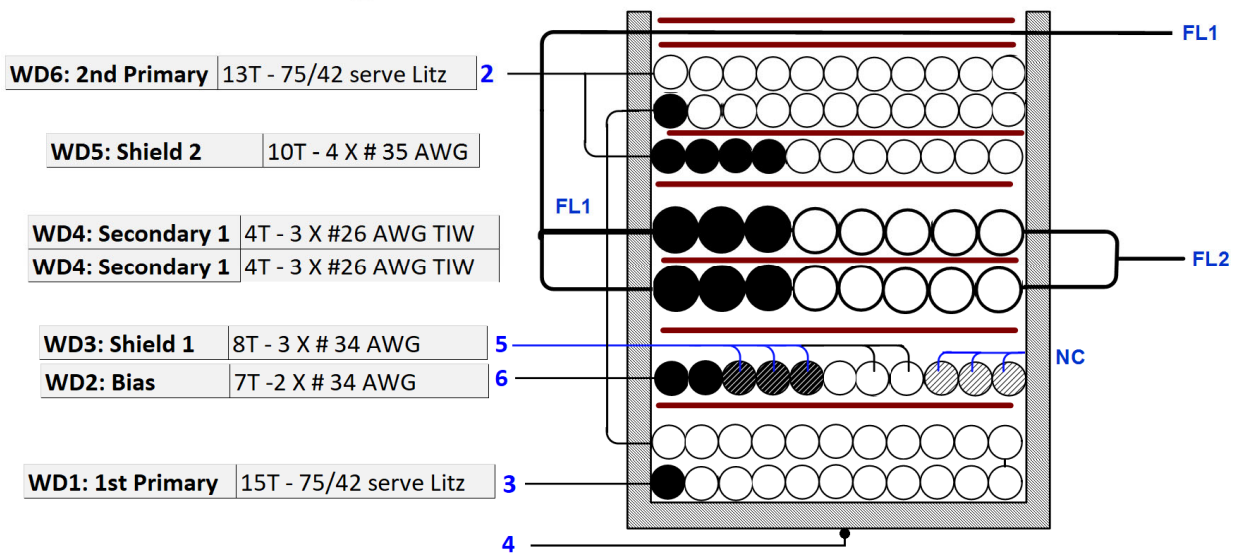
| WD6: 2nd Primary | 13T - 75/42 serve Litz |
|---|---|

2

FL1

| WD5: Shield 2 | 10T - 4 X # 35 AWG |
|---|---|

FL1

| WD4: Secondary 1 | 4T - 3 X #26 AWG TIW |
|---|---|
| WD4: Secondary 1 | 4T - 3 X #26 AWG TIW |

FL2

| WD3: Shield 1 | 8T - 3 X # 34 AWG |
|---|---|
| WD2: Bias | 7T -2 X # 34 AWG |

5

6

NC

| WD1: 1st Primary | 15T - 75/42 serve Litz |
|---|---|

3

4